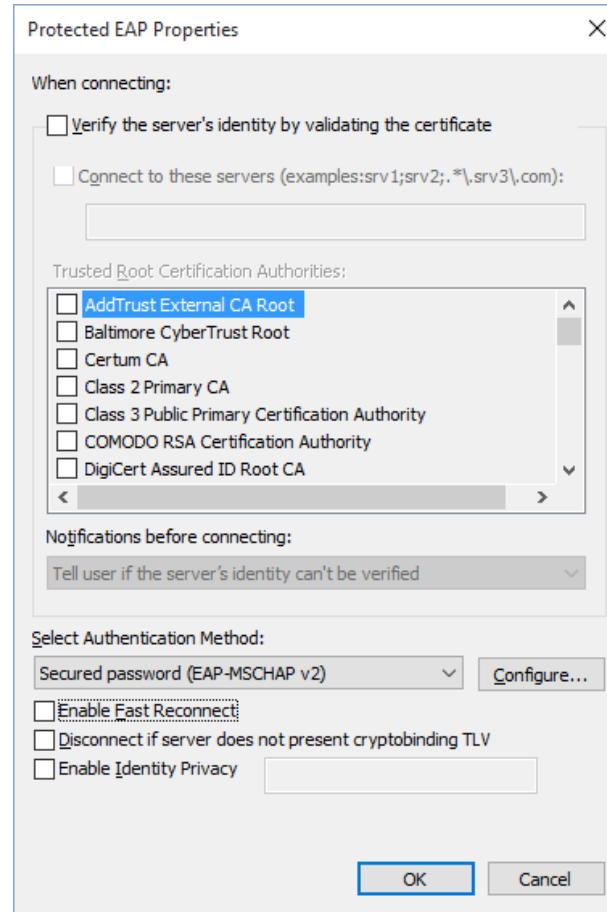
Protected EAP Properties

When connecting:

Verify the server's identity by validating the certificate

Connect to these servers (examples:srv1;srv2;.*\.srv3\.com):

Trusted Root Certification Authorities:

AddTrust External CA Root
Baltimore CyberTrust Root
Certum CA
Class 2 Primary CA
Class 3 Public Primary Certification Authority
COMODO RSA Certification Authority
DigiCert Assured ID Root CA

Notifications before connecting:

Tell user if the server's identity can't be verified

Select Authentication Method:

Secured password (EAP-MSCHAP v2)

Configure...

Enable Fast Reconnect

Disconnect if server does not present cryptobinding TLV

Enable Identity Privacy

OK

Cancel